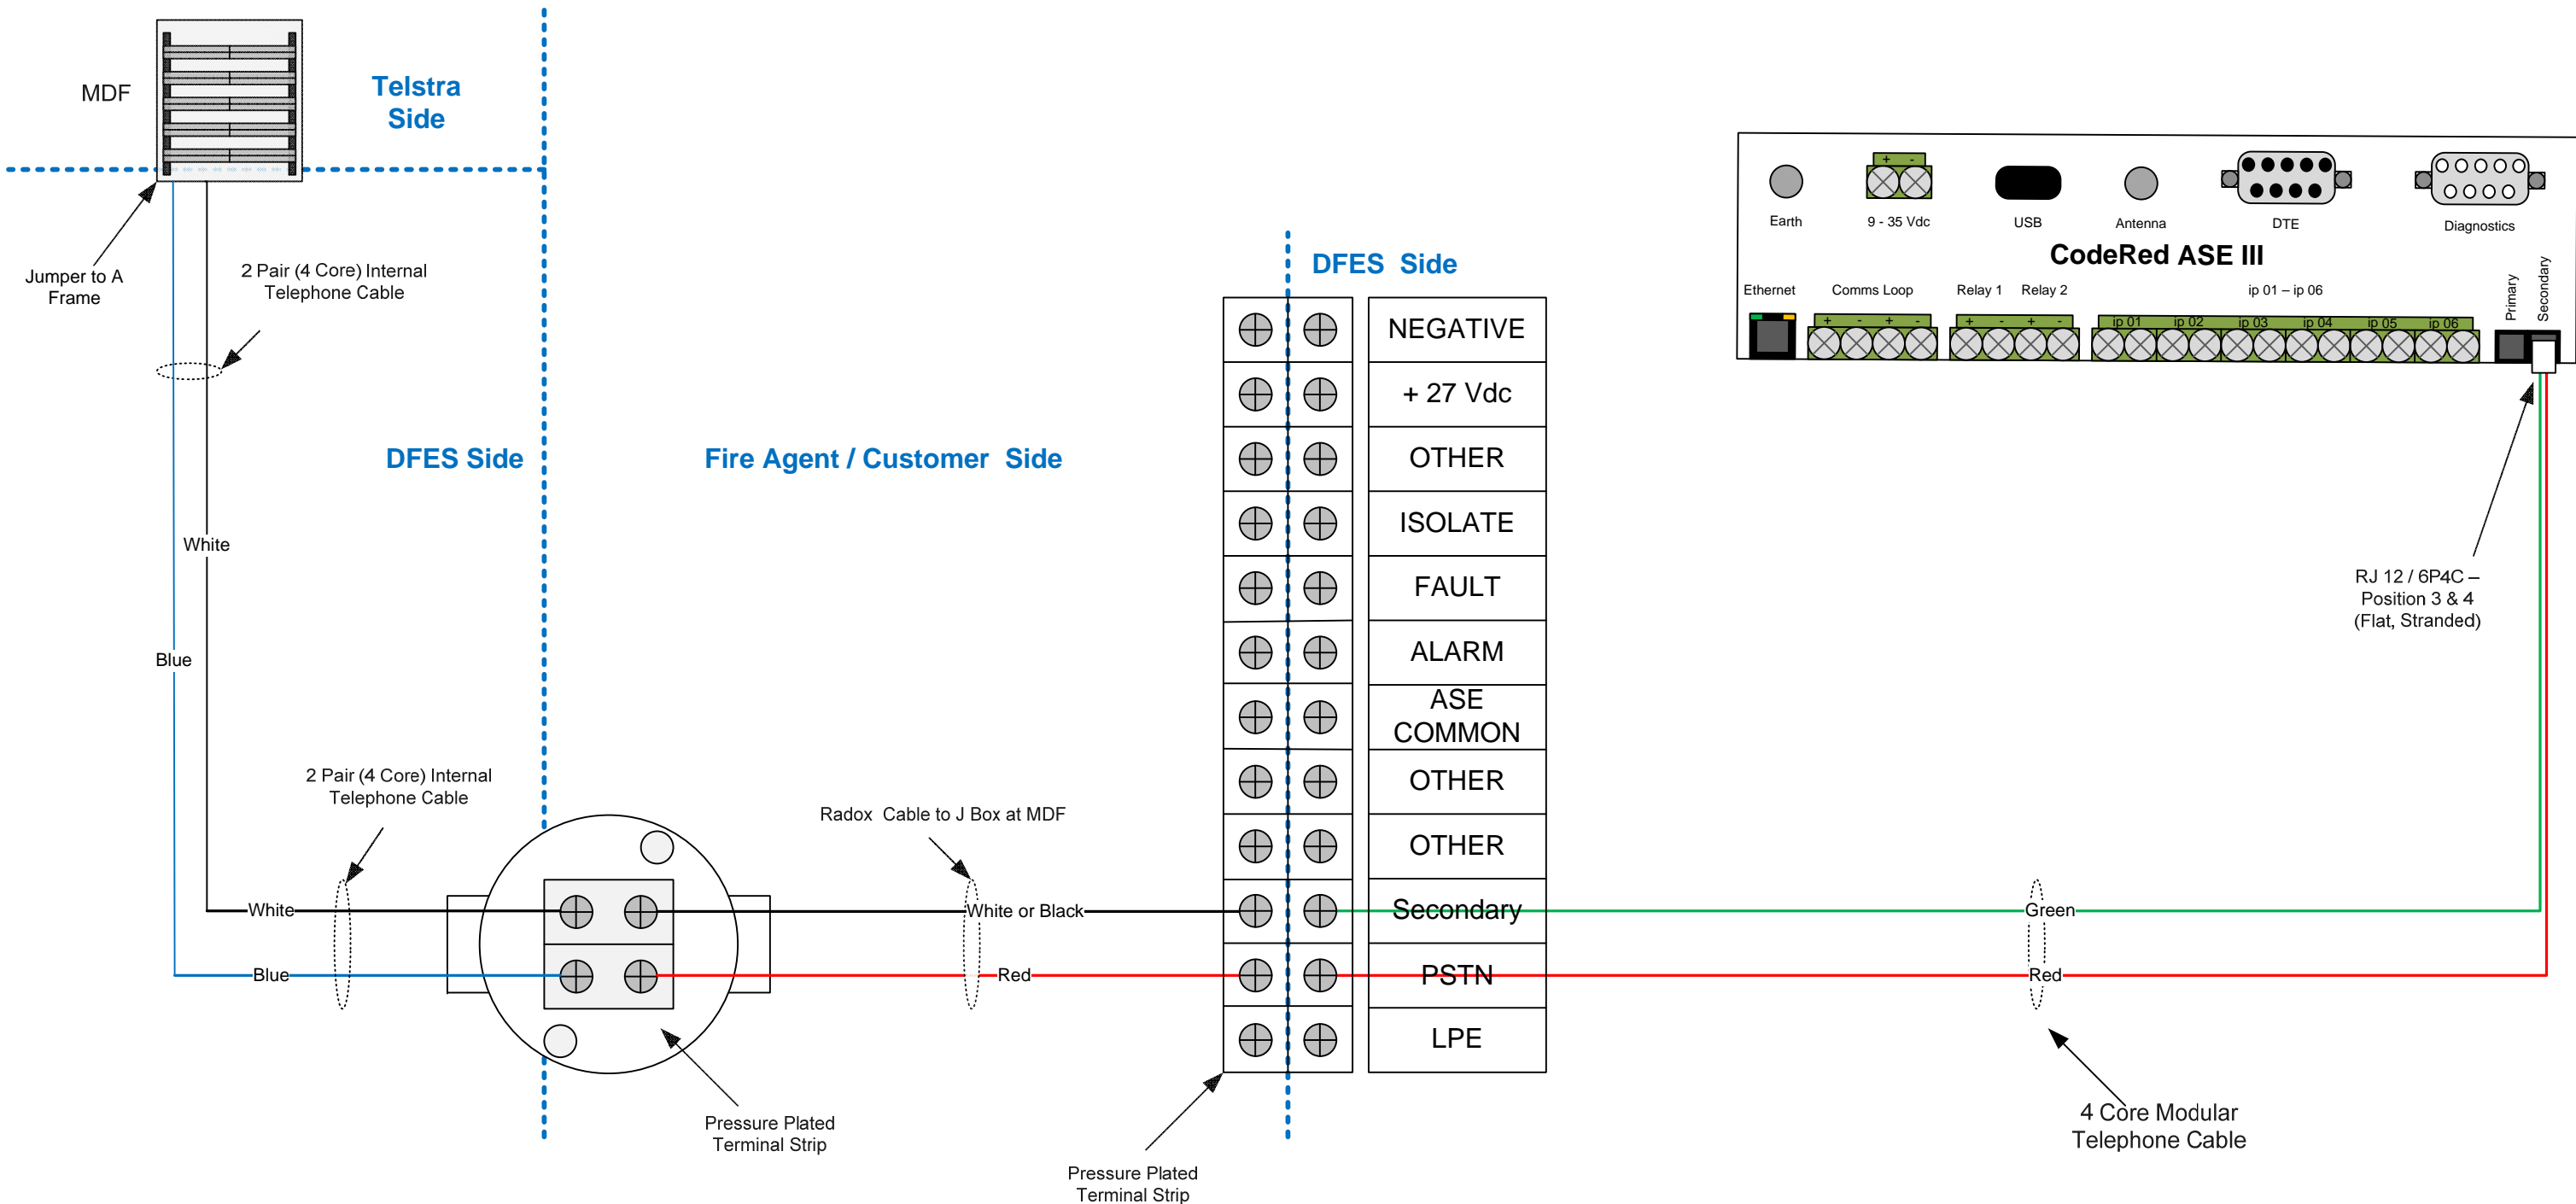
MDF

Telstra Side

Jumper to A Frame

2 Pair (4 Core) Internal Telephone Cable

DFES Side

Fire Agent / Customer Side

White

Blue

2 Pair (4 Core) Internal Telephone Cable

White

Blue

Radox Cable to J Box at MDF

White or Black

Red

Pressure Plated Terminal Strip

Pressure Plated Terminal Strip

DFES Side

NEGATIVE
+ 27 Vdc
OTHER
ISOLATE
FAULT
ALARM
ASE COMMON
OTHER
OTHER
Secondary
PSTN
LPE

Earth
9 - 35 Vdc
USB
Antenna
DTE
Diagnostics

CodeRed ASE III

Ethernet
Comms Loop
Relay 1
Relay 2
ip 01 – ip 06
ip 01
ip 02
ip 03
ip 04
ip 05
ip 06
Primary
Secondary

RJ 12 / 6P4C – Position 3 & 4 (Flat, Stranded)

Green

Red

4 Core Modular Telephone Cable